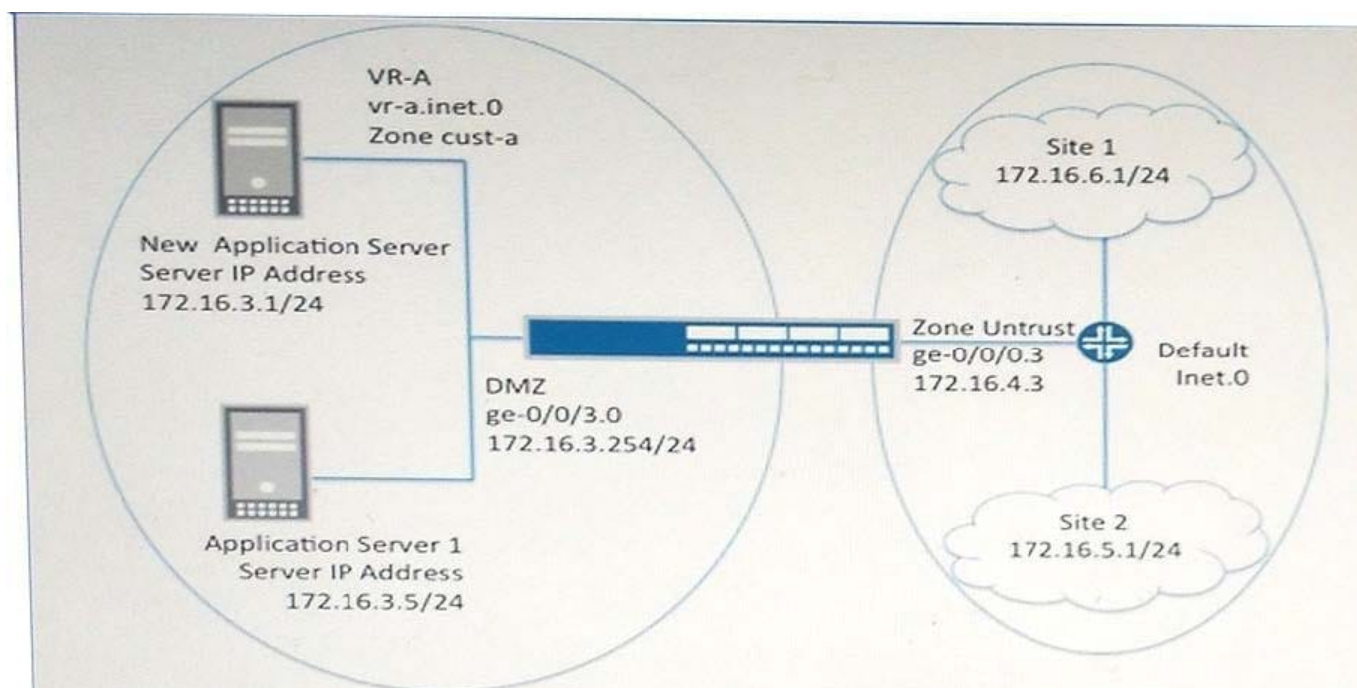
VR-A
vr-a.inet.0
Zone cust-a

New Application Server
Server IP Address
172.16.3.1/24

DMZ
ge-0/0/3.0
172.16.3.254/24

Application Server 1
Server IP Address
172.16.3.5/24

Site 1
172.16.6.1/24

Zone Untrust
ge-0/0/0.3
172.16.4.3

Default
Inet.0

Site 2
172.16.5.1/24